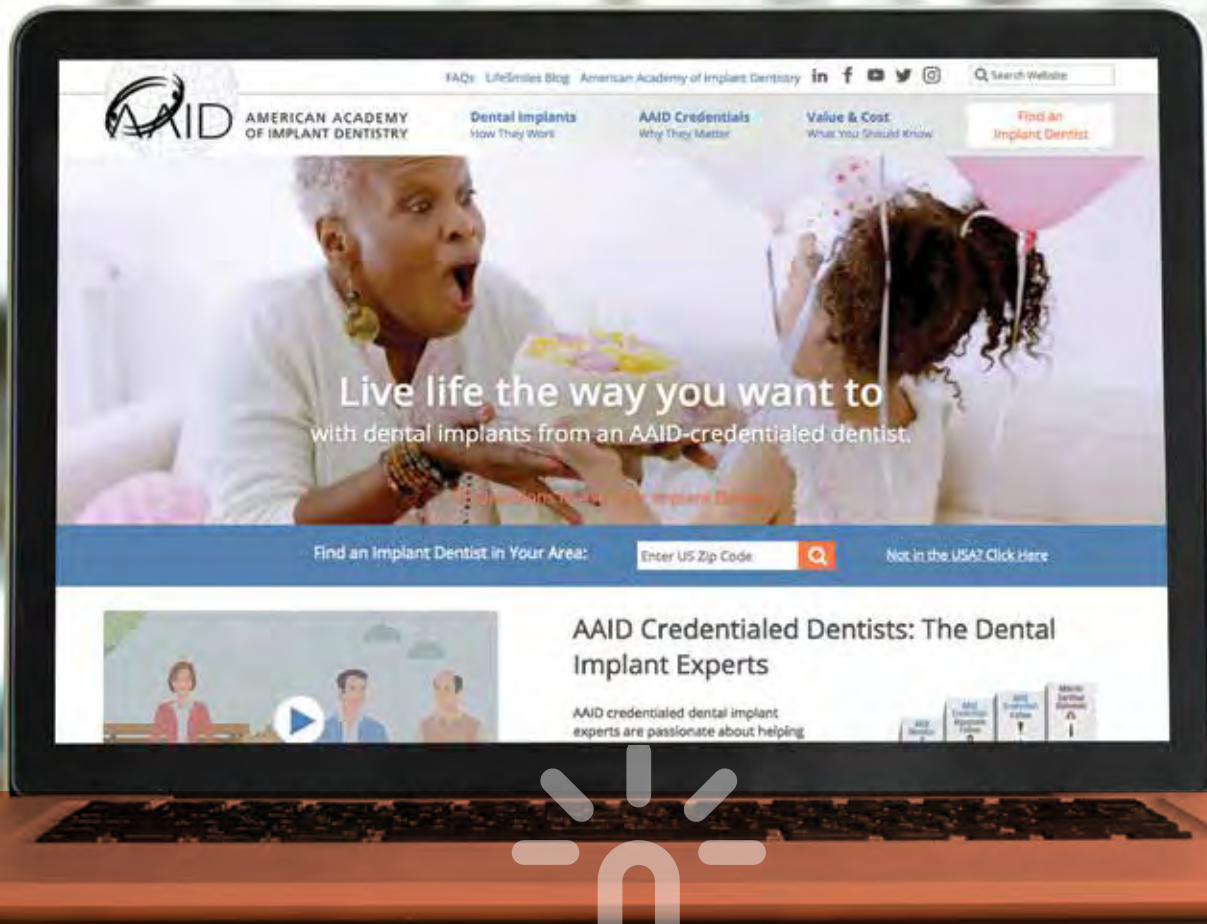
FAQs LifeSmiles Blog American Academy of Implant Dentistry

Search Website

AAID AMERICAN ACADEMY OF IMPLANT DENTISTRY

Dental Implants How They Work

AAID Credentials Why They Matter

Value & Cost What You Should Know

Find an Implant Dentist

Live life the way you want to
with dental implants from an AAID-credentialed dentist.

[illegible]

Find an Implant Dentist in Your Area:

Enter US Zip Code

Not in the USA? Click Here

AAID Credentialed Dentists: The Dental Implant Experts

AAID credentialed dental implant experts are passionate about helping

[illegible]